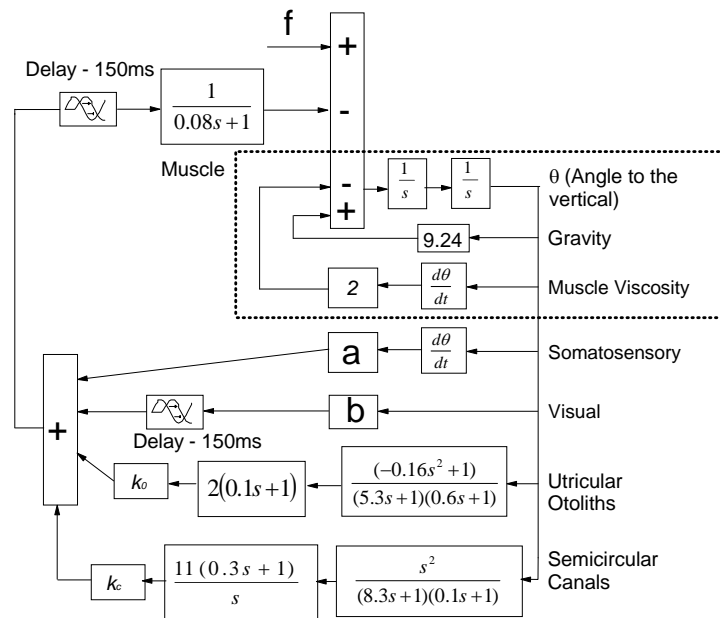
f

+

Delay - 150ms

$\frac{1}{0.08s+1}$

-

Muscle

-

+

$\frac{1}{s}$

$\frac{1}{s}$

θ (Angle to the vertical)

9.24

Gravity

2

$\frac{d\theta}{dt}$

Muscle Viscosity

a

$\frac{d\theta}{dt}$

Somatosensory

+

b

Visual

Delay - 150ms

$k_0$

$2(0.1s+1)$

$\frac{(-0.16s^2+1)}{(5.3s+1)(0.6s+1)}$

Utricular Otoliths

$k_c$

$\frac{11(0.3s+1)}{s}$

$\frac{s^2}{(8.3s+1)(0.1s+1)}$

Semicircular Canals